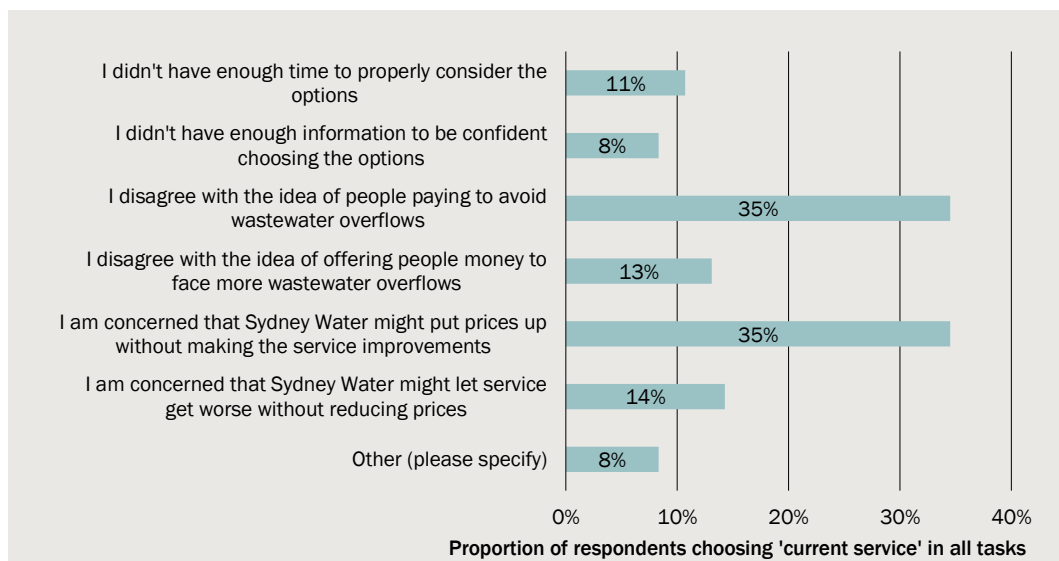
I didn't have enough time to properly consider the options
11%

I didn't have enough information to be confident choosing the options
8%

I disagree with the idea of people paying to avoid wastewater overflows
35%

I disagree with the idea of offering people money to face more wastewater overflows
13%

I am concerned that Sydney Water might put prices up without making the service improvements
35%

I am concerned that Sydney Water might let service get worse without reducing prices
14%

Other (please specify)
8%

0% 10% 20% 30% 40%

Proportion of respondents choosing 'current service' in all tasks